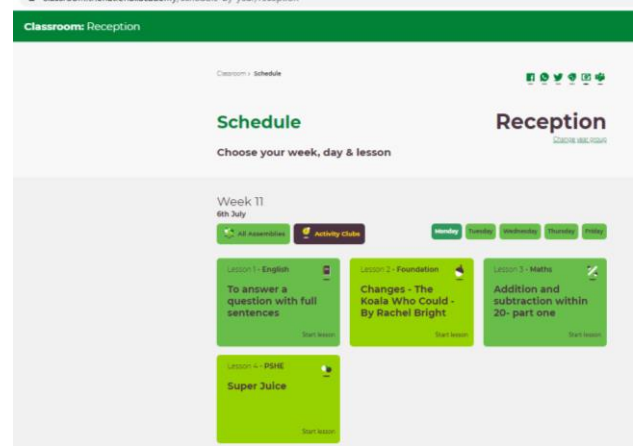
Classroom: Reception

Classroom › Schedule

Schedule

Reception

Change year group

Choose your week, day & lesson

Week 11

6th July

All Assemblies

Activity Clubs

Monday Tuesday Wednesday Thursday Friday

Lesson 1 - English

To answer a question with full sentences

Start lesson

Lesson 2 - Foundation

Changes - The Koala Who Could - By Rachel Bright

Start lesson

Lesson 3 - Maths

Addition and subtraction within 20- part one

Start lesson

Lesson 4 - PSHE

Super Juice

Start lesson